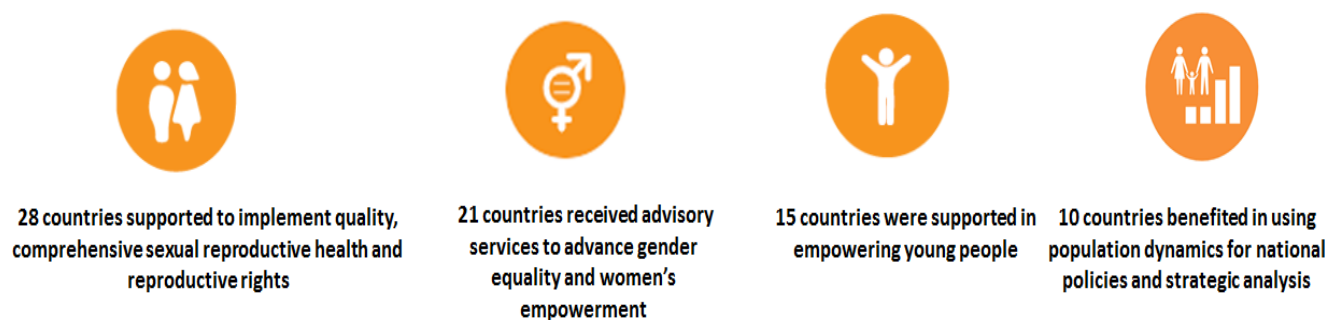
28 countries supported to implement quality, comprehensive sexual reproductive health and reproductive rights

21 countries received advisory services to advance gender equality and women's empowerment

15 countries were supported in empowering young people

10 countries benefited in using population dynamics for national policies and strategic analysis